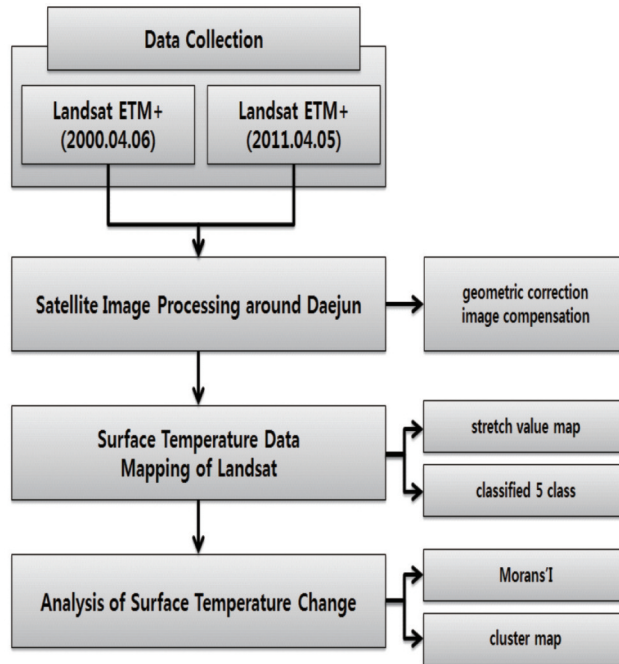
Data Collection

Landsat ETM+ (2000.04.06)

Landsat ETM+ (2011.04.05)

Satellite Image Processing around Daejun

geometric correction image compensation

Surface Temperature Data Mapping of Landsat

stretch value map

classified 5 class

Analysis of Surface Temperature Change

Morans'I

cluster map